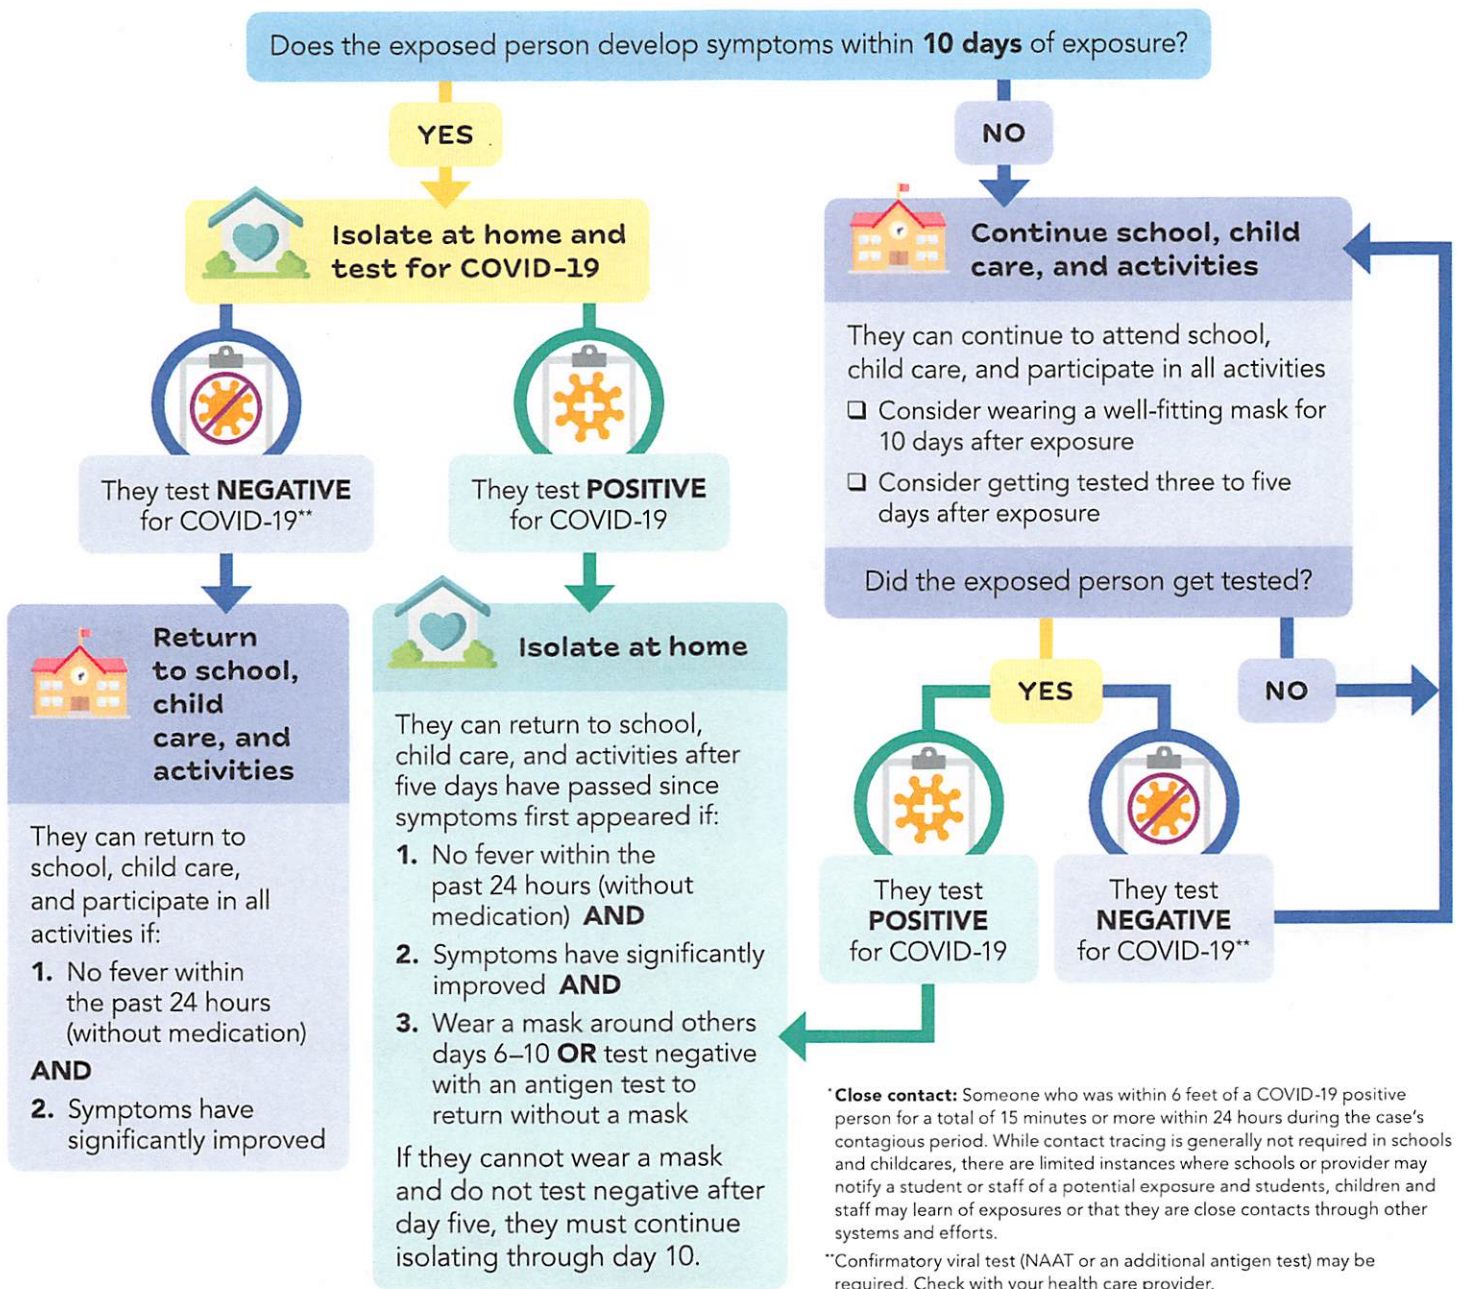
Does the exposed person develop symptoms within **10 days** of exposure?

YES

Isolate at home and test for COVID-19

They test **NEGATIVE** for COVID-19**

Return to school, child care, and activities

They can return to school, child care, and participate in all activities if:

1. No fever within the past 24 hours (without medication)

AND

2. Symptoms have significantly improved

They test **POSITIVE** for COVID-19

Isolate at home

They can return to school, child care, and activities after five days have passed since symptoms first appeared if:

1. No fever within the past 24 hours (without medication) **AND**
2. Symptoms have significantly improved **AND**
3. Wear a mask around others days 6–10 **OR** test negative with an antigen test to return without a mask

If they cannot wear a mask and do not test negative after day five, they must continue isolating through day 10.

NO

Continue school, child care, and activities

They can continue to attend school, child care, and participate in all activities

❑ Consider wearing a well-fitting mask for 10 days after exposure

❑ Consider getting tested three to five days after exposure

Did the exposed person get tested?

YES

NO

They test **POSITIVE** for COVID-19

They test **NEGATIVE** for COVID-19**

*Close contact: Someone who was within 6 feet of a COVID-19 positive person for a total of 15 minutes or more within 24 hours during the case's contagious period. While contact tracing is generally not required in schools and childcares, there are limited instances where schools or provider may notify a student or staff of a potential exposure and students, children and staff may learn of exposures or that they are close contacts through other systems and efforts.

**Confirmatory viral test (NAAT or an additional antigen test) may be required. Check with your health care provider.